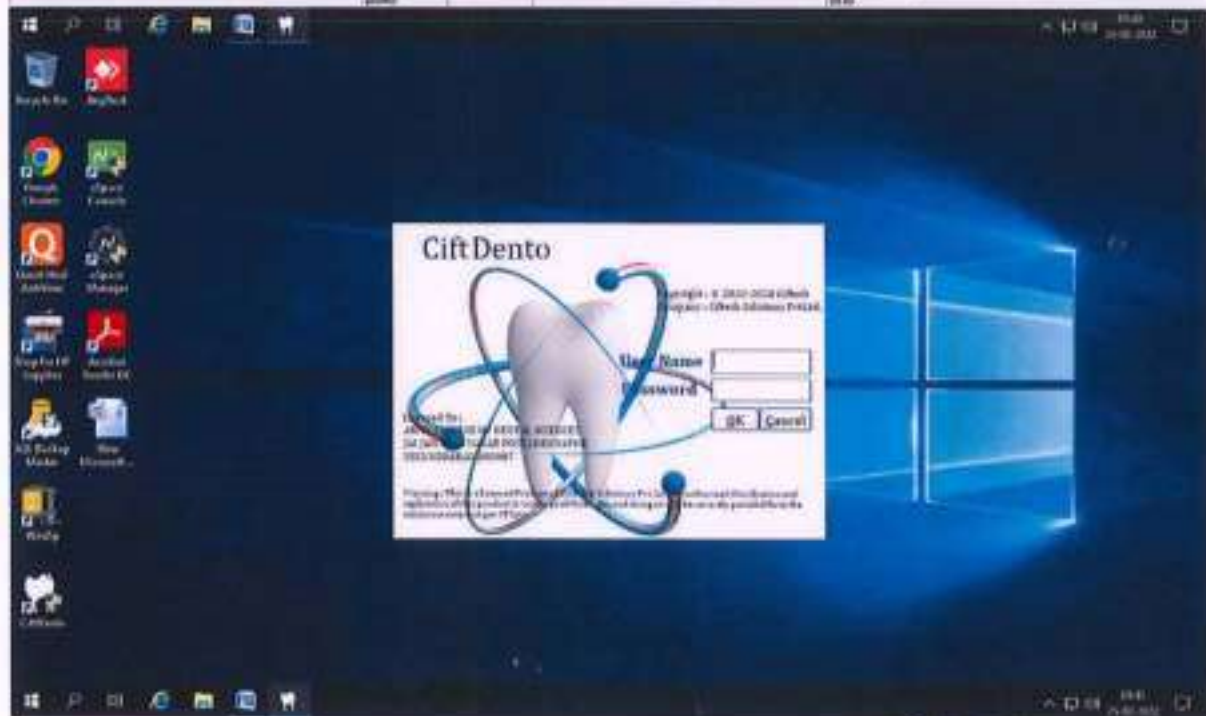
Recycle Bin
AnyDesk
Google Chrome
eSpace Console
Quick Heal AntiVirus
eSpace Manager
Shop for HP Supplies
Acrobat Reader DC
AX Backup Master
New Microsoft...
WinZip
CiftDento

CiftDento
Copyright : © 2010-2018 Ciftech
Company : Ciftech Solutions Pvt Ltd.
User Name
Password
OK
Cancel
Licensed To :
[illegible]
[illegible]
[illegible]
Warning : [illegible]